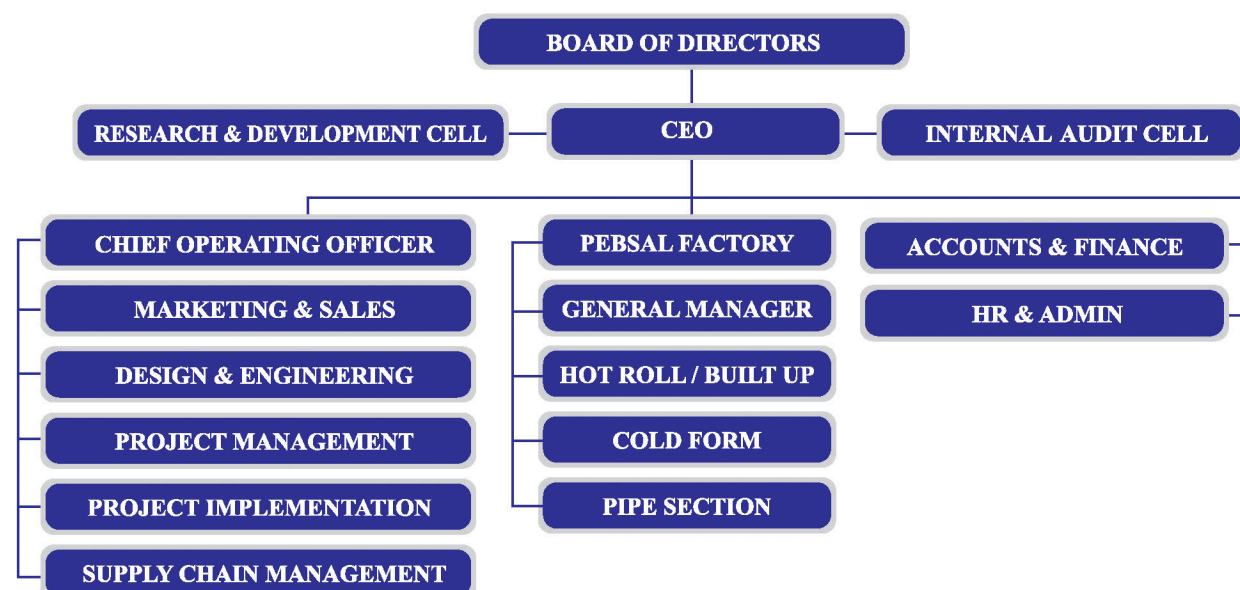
BOARD OF DIRECTORS

RESEARCH & DEVELOPMENT CELL

CEO

INTERNAL AUDIT CELL

CHIEF OPERATING OFFICER

MARKETING & SALES

DESIGN & ENGINEERING

PROJECT MANAGEMENT

PROJECT IMPLEMENTATION

SUPPLY CHAIN MANAGEMENT

PEBSAL FACTORY

GENERAL MANAGER

HOT ROLL / BUILT UP

COLD FORM

PIPE SECTION

ACCOUNTS & FINANCE

HR & ADMIN